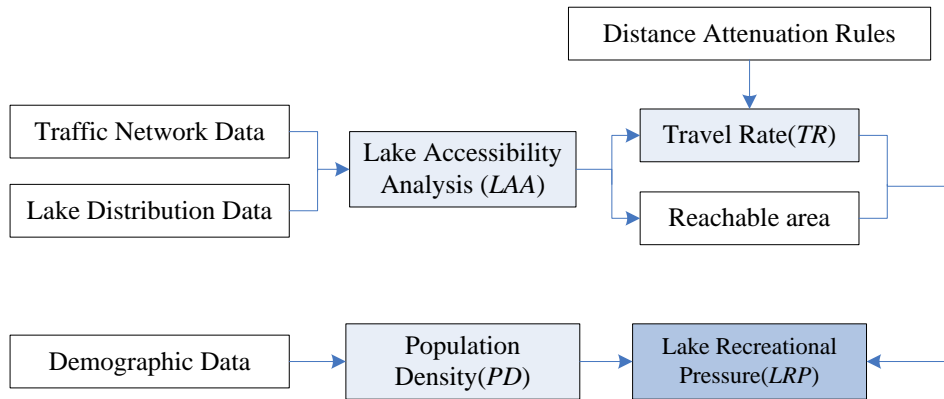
Distance Attenuation Rules

Traffic Network Data

Lake Distribution Data

Lake Accessibility Analysis (*LAA*)

Travel Rate(*TR*)

Reachable area

Demographic Data

Population Density(*PD*)

Lake Recreational Pressure(*LRP*)